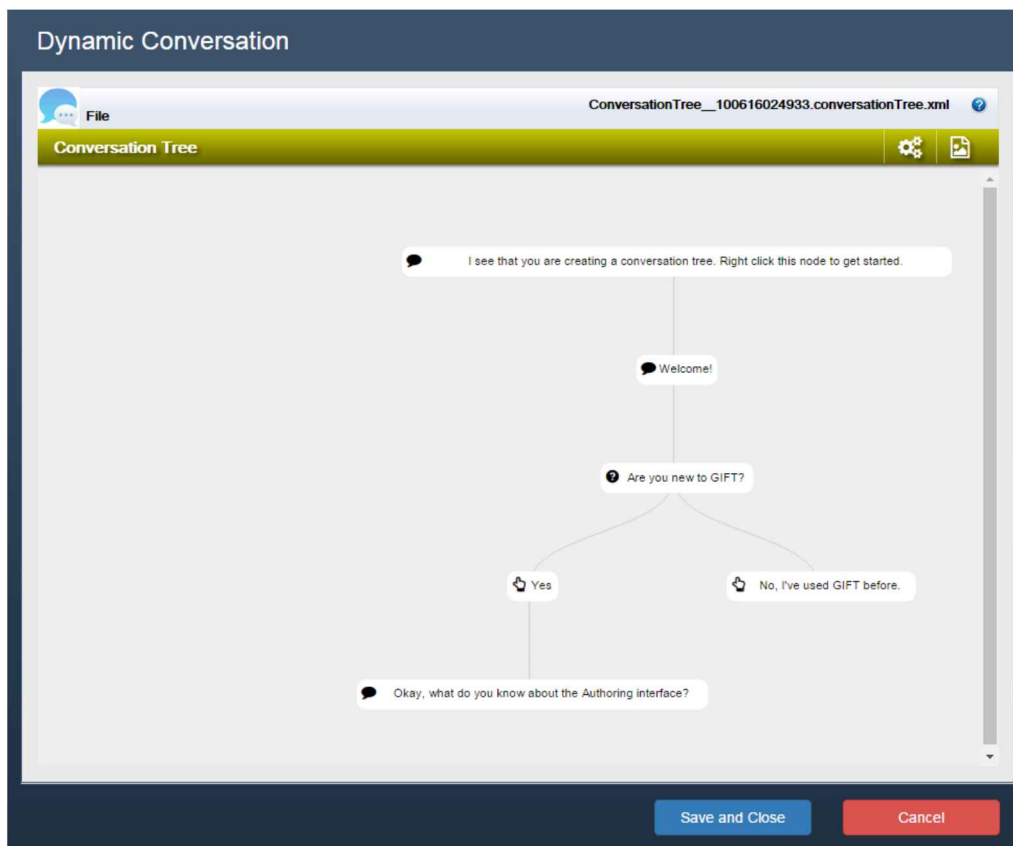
Dynamic Conversation

File

ConversationTree__100616024933.conversationTree.xml

Conversation Tree

I see that you are creating a conversation tree. Right click this node to get started.

Welcome!

Are you new to GIFT?

Yes

No, I've used GIFT before.

Okay, what do you know about the Authoring interface?

Save and Close

Cancel